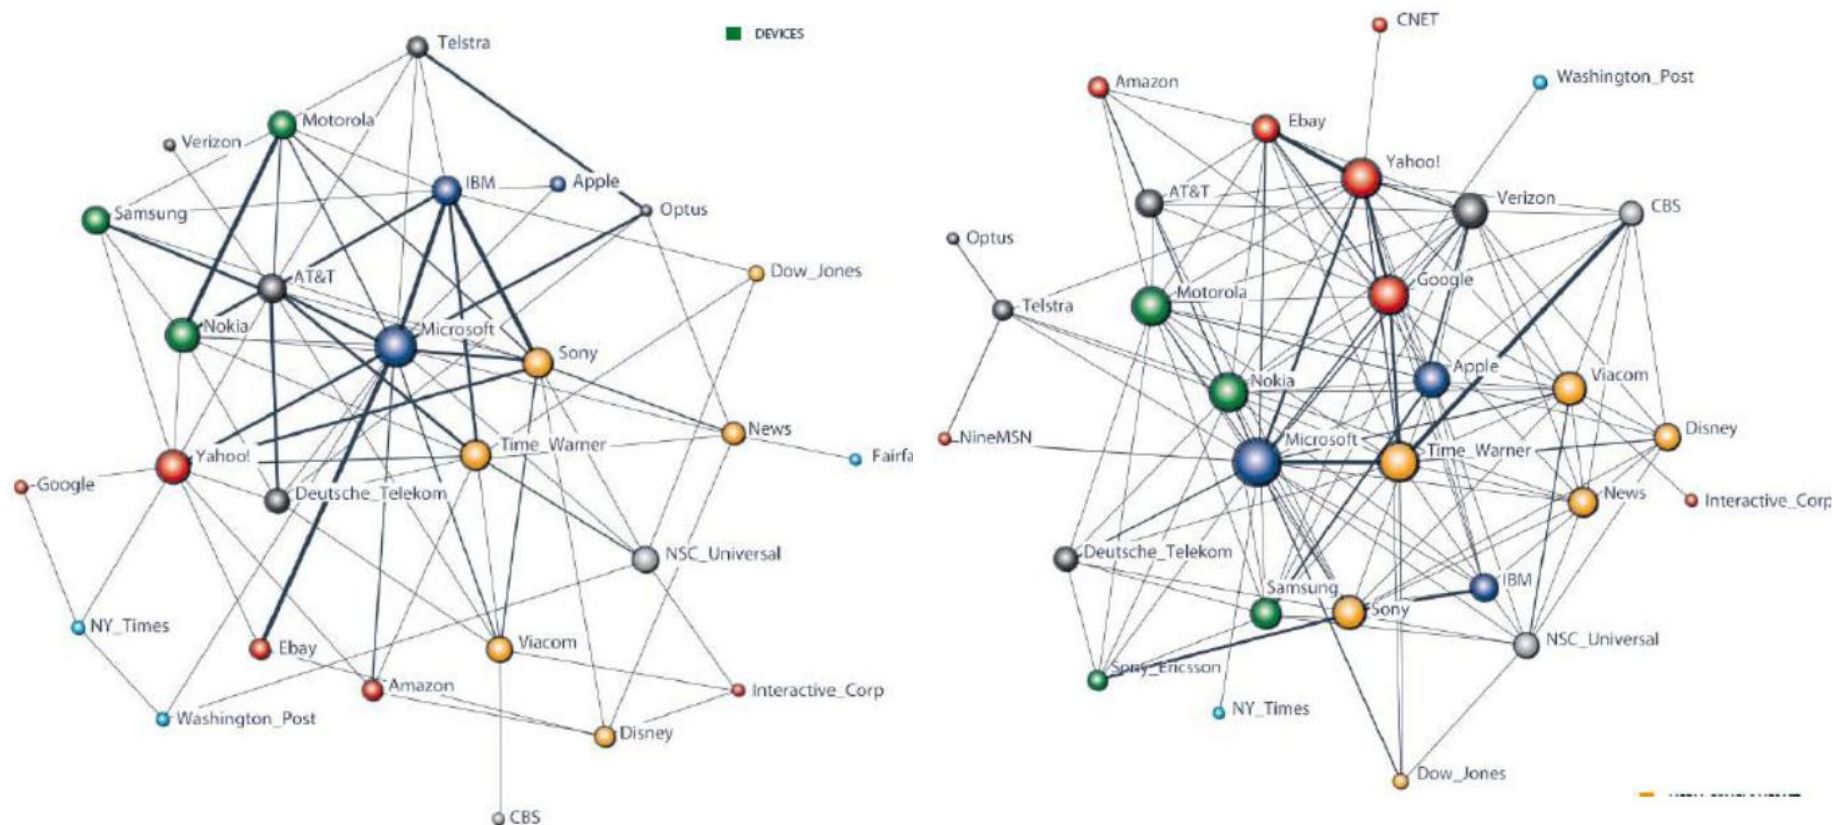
DEVICES

Telstra
Motorola
Verizon
IBM
Apple
Optus
Samsung
AT&T
Dow_Jones
Nokia
Microsoft
Sony
News
Fairfa
Yahoo!
Time_Warner
Google
Deutsche_Telekom
NSC_Universal
NY_Times
Ebay
Viacom
Amazon
Interactive_Corp
Washington_Post
Disney
CBS

CNET
Amazon
Washington_Post
Ebay
Yahoo!
AT&T
Verizon
CBS
Optus
Motorola
Google
Telstra
Nokia
Apple
Viacom
NineMSN
Microsoft
Time_Warner
Disney
News
Interactive_Corp
Deutsche_Telekom
Samsung
IBM
Sony
NSC_Universal
Sony_Ericsson
NY_Times
Dow_Jones
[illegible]